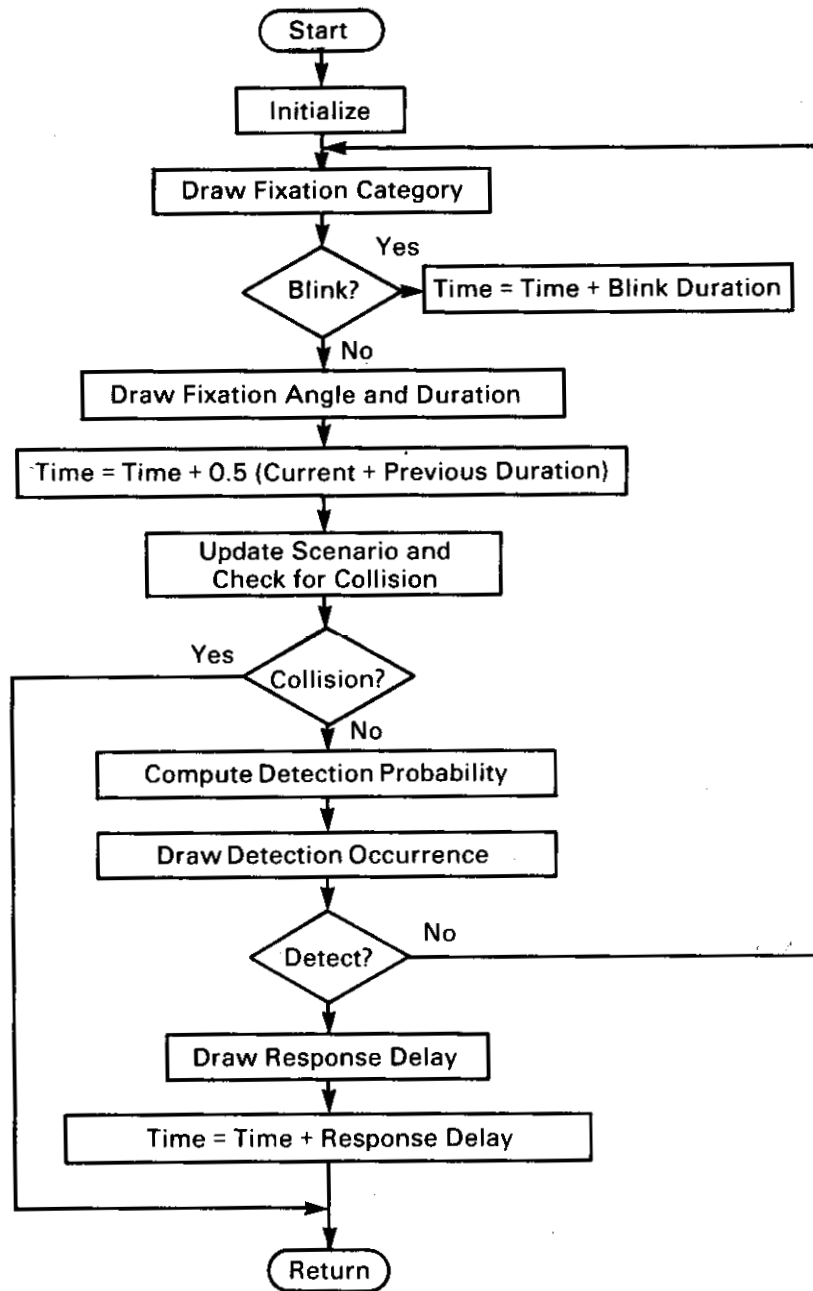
Start

Initialize

Draw Fixation Category

Yes

Blink?

Time = Time + Blink Duration

No

Draw Fixation Angle and Duration

Time = Time + 0.5 (Current + Previous Duration)

Update Scenario and Check for Collision

Yes

Collision?

No

Compute Detection Probability

Draw Detection Occurrence

No

Detect?

Draw Response Delay

Time = Time + Response Delay

Return